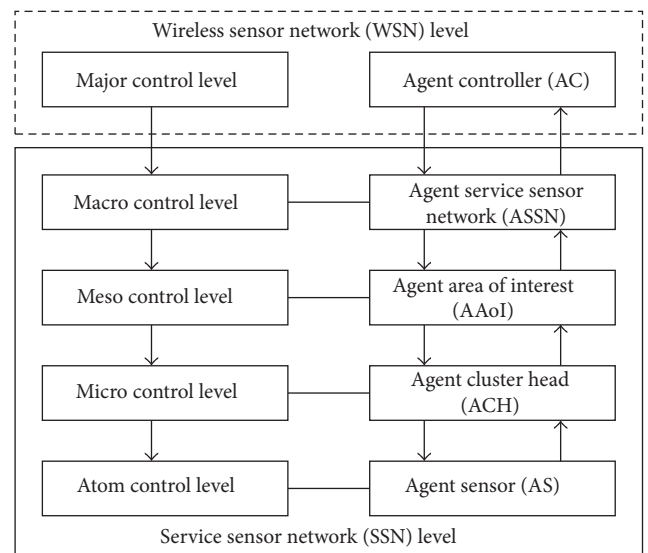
Wireless sensor network (WSN) level

Major control level

Agent controller (AC)

Macro control level

Agent service sensor network (ASSN)

Meso control level

Agent area of interest (AAoI)

Micro control level

Agent cluster head (ACH)

Atom control level

Agent sensor (AS)

Service sensor network (SSN) level